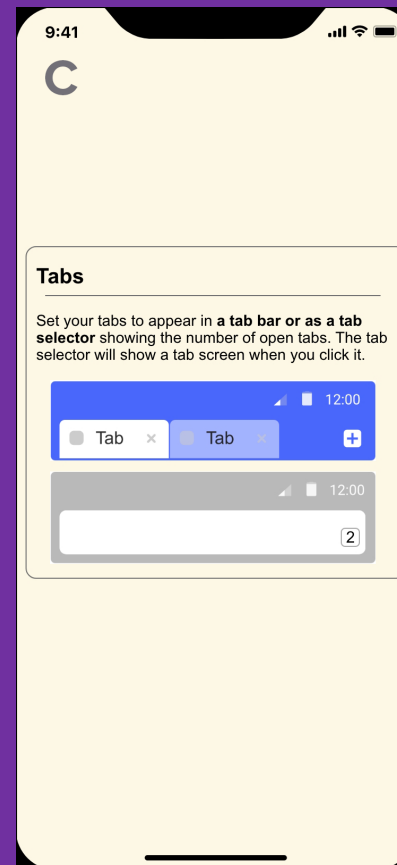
9:41

C

Tabs

Set your tabs to appear in **a tab bar or as a tab selector** showing the number of open tabs. The tab selector will show a tab screen when you click it.

12:00

Tab ×

Tab ×

+

12:00

2